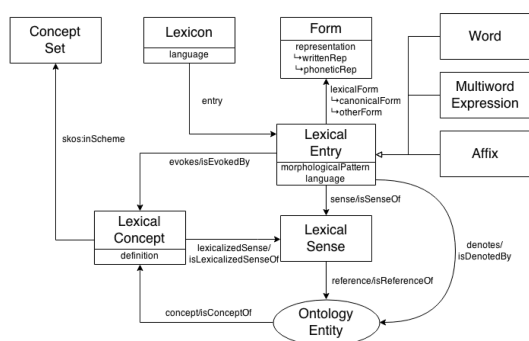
Concept Set

Lexicon
language

Form
representation
↳writtenRep
↳phoneticRep

Word

Multiword Expression

Affix

entry

lexicalForm
↳canonicalForm
↳otherForm

skos:inScheme

Lexical Entry
morphologicalPattern
language

evokes/isEvokedBy

sense/isSenseOf

Lexical Concept
definition

lexicalizedSense/ isLexicalizedSenseOf

Lexical Sense

denotes/ isDenotedBy

reference/isReferenceOf

concept/isConceptOf

Ontology Entity